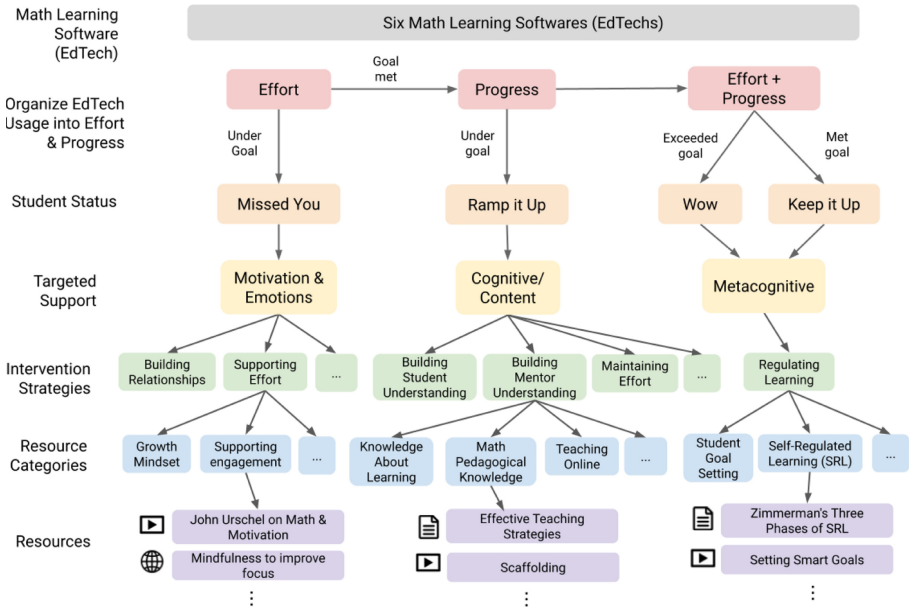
Math Learning Software (EdTech)

Six Math Learning Softwares (EdTechs)

Organize EdTech Usage into Effort & Progress

Effort

Goal met

Progress

Effort + Progress

Under Goal

Under goal

Exceeded goal

Met goal

Student Status

Missed You

Ramp it Up

Wow

Keep it Up

Targeted Support

Motivation & Emotions

Cognitive/ Content

Metacognitive

Intervention Strategies

Building Relationships

Supporting Effort

...

Building Student Understanding

Building Mentor Understanding

Maintaining Effort

...

Regulating Learning

Resource Categories

Growth Mindset

Supporting engagement

...

Knowledge About Learning

Math Pedagogical Knowledge

Teaching Online

...

Student Goal Setting

Self-Regulated Learning (SRL)

...

Resources

John Urschel on Math & Motivation

Mindfulness to improve focus

⋮

Effective Teaching Strategies

Scaffolding

⋮

Zimmerman's Three Phases of SRL

Setting Smart Goals

⋮